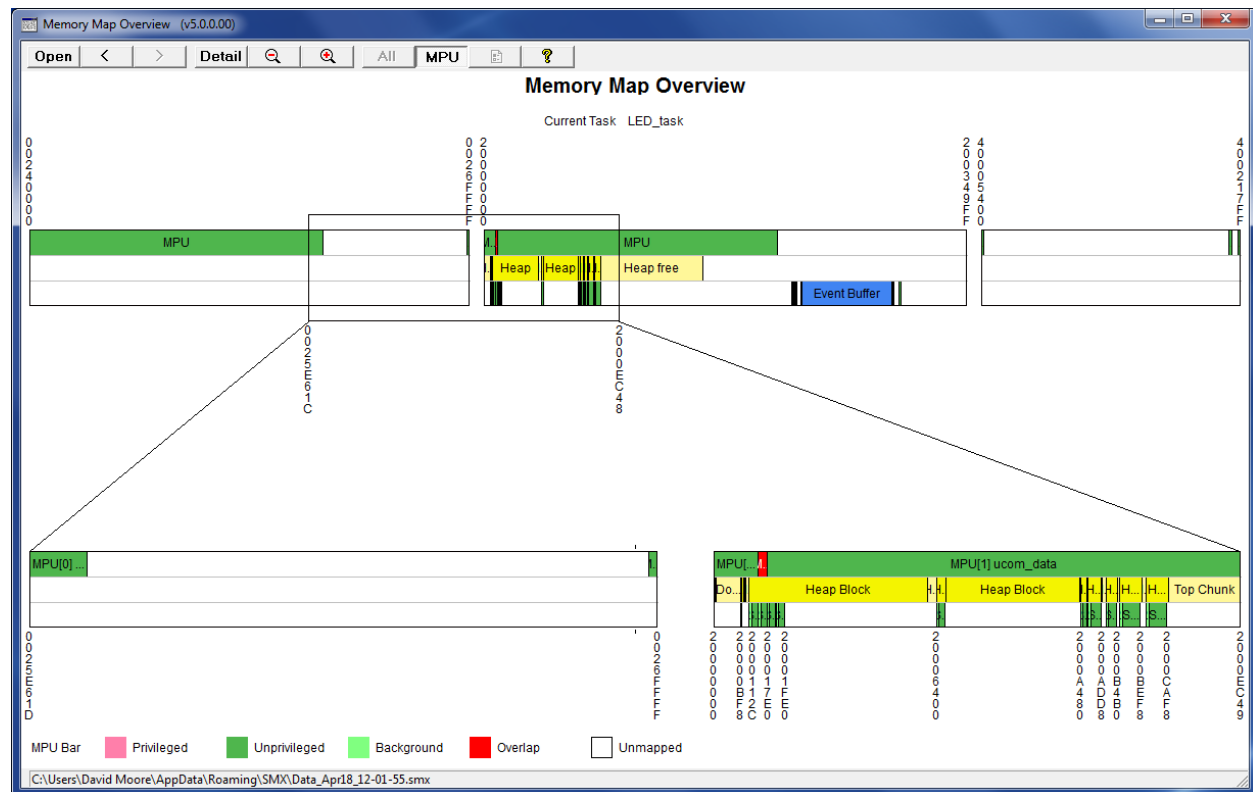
Memory Map Overview (v5.0.0.00)

Open < > Detail All MPU ?

Memory Map Overview

Current Task LED_task

00240000

0026FFFF

20000000

20034 9FF

40005400

400217FF

MPU

M.. MPU

H.. Heap Heap H.. Heap free

Event Buffer

0025E61C

2000EC48

MPU[0] ...

M..

MPU[... M.. MPU[1] ucom_data

Do... Heap Block H.. H.. Heap Block H.. H.. H.. H.. Top Chunk

S.. S.. S..

0025E61D

0026FFFF

20000000

20000B8

200012C

200017E0

200001FE0

20006400

2000A480

2000AD8

2000B40

2000BE8

2000CAF8

2000EC49

MPU Bar Privileged Unprivileged Background Overlap Unmapped

C:\Users\David Moore\AppData\Roaming\SMX\Data_Apr18_12-01-55.smx